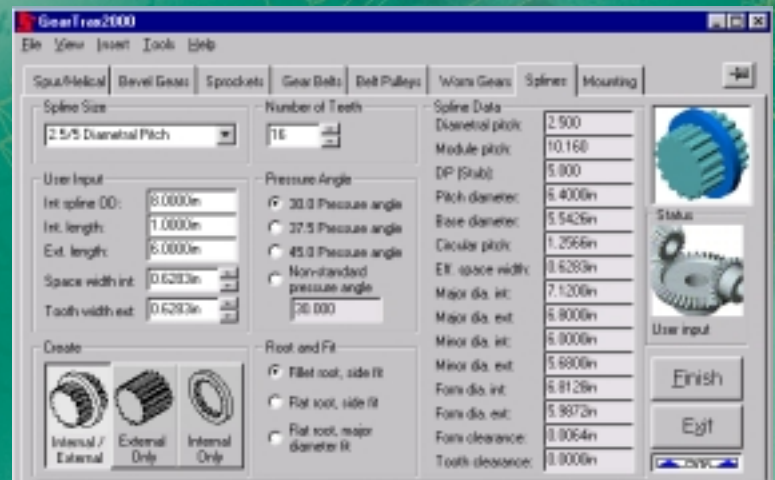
GearTrax2000

File View Insert Tools Help

Spur/Helical | Bevel Gears | Sprockets | Gear Belts | Belt Pulleys | Worm Gears | Splines | Mounting

Spline Size
2.5/5 Diametral Pitch

Number of Teeth
16

User Input
Int. spline OD: 8.0000in
Int. length: 1.0000in
Ext. length: 6.0000in
Space width int: 0.6283in
Tooth width ext: 0.6283in

Pressure Angle
30.0 Pressure angle
37.5 Pressure angle
45.0 Pressure angle
Non-standard pressure angle
30.000

Create
Internal / External
External Only
Internal Only

Root and Fit
Fillet root, side fit
Flat root, side fit
Flat root, major diameter fit

Spline Data
| | |
|---|---|
| Diametral pitch: | 2.500 |
| Module pitch: | 10.160 |
| DP (Stub): | 5.000 |
| Pitch diameter: | 6.4000in |
| Base diameter: | 5.5426in |
| Circular pitch: | 1.2566in |
| Eff. space width: | 0.6283in |
| Major dia. int: | 7.1200in |
| Major dia. ext: | 6.8000in |
| Minor dia. int: | 6.0000in |
| Minor dia. ext: | 5.6800in |
| Form dia. int: | 6.8128in |
| Form dia. ext: | 5.9872in |
| Form clearance: | 0.0064in |
| Tooth clearance: | 0.0000in |

Status
User input

Finish
Exit